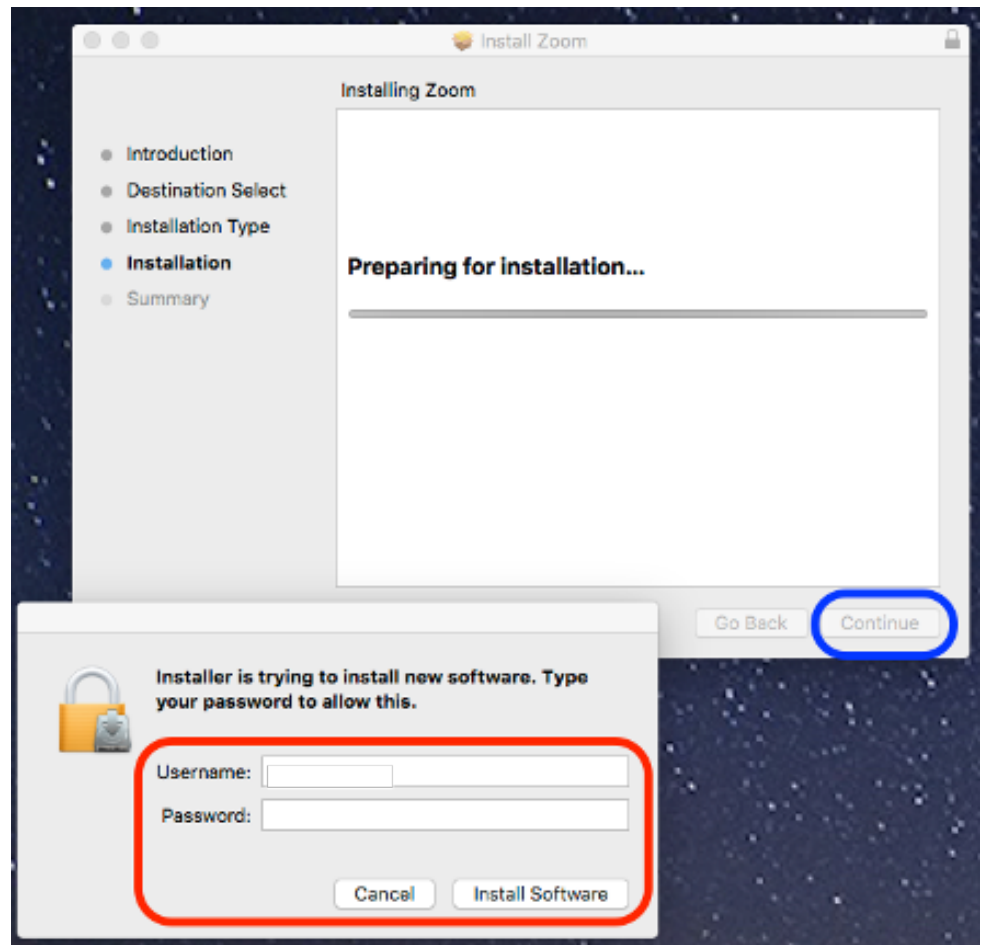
Install Zoom

Installing Zoom

Introduction
Destination Select
Installation Type
Installation
Summary

Preparing for installation...

Go Back
Continue

Installer is trying to install new software. Type your password to allow this.

Username:
Password:

Cancel
Install Software